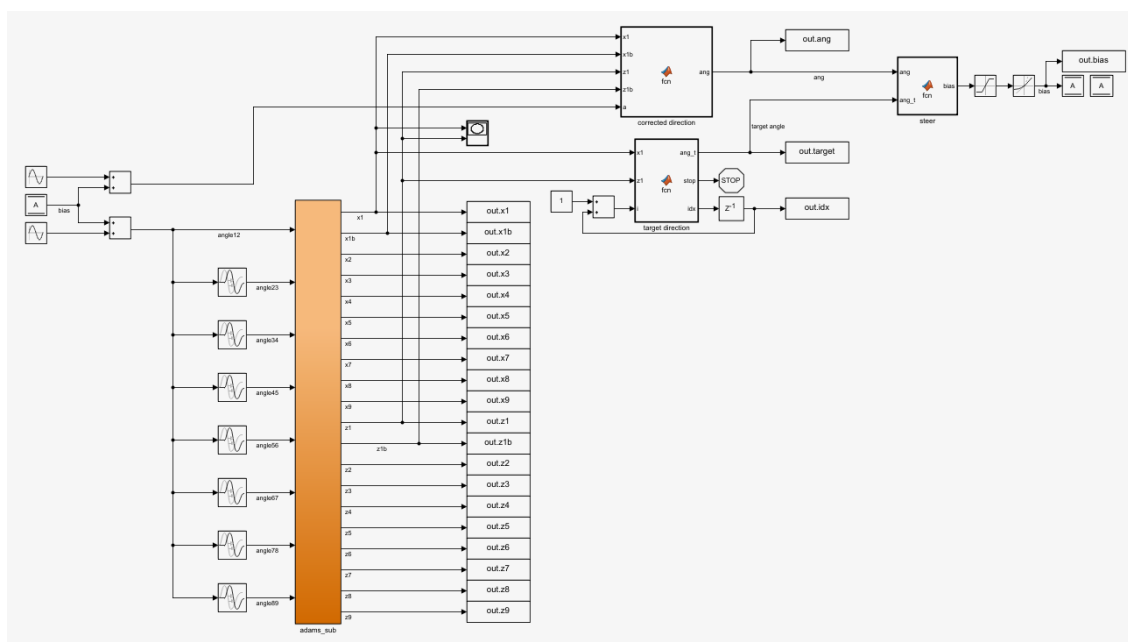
x1
x1b
z1
z1b
a
fcn
ang
corrected direction
out.ang
ang
ang
ang_t
fcn
bias
steer
bias
out.bias
A
A
target angle
x1
z1
fcn
ang_t
stop
idx
target direction
out.target
STOP
$z^{-1}$
out.idx
1
A
bias
angle12
angle23
angle34
angle45
angle56
angle67
angle78
angle89
adams_sub
x1
x1b
x2
x3
x4
x5
x6
x7
x8
x9
z1
z1b
z2
z3
z4
z5
z6
z7
z8
z9
out.x1
out.x1b
out.x2
out.x3
out.x4
out.x5
out.x6
out.x7
out.x8
out.x9
out.z1
out.z1b
out.z2
out.z3
out.z4
out.z5
out.z6
out.z7
out.z8
out.z9